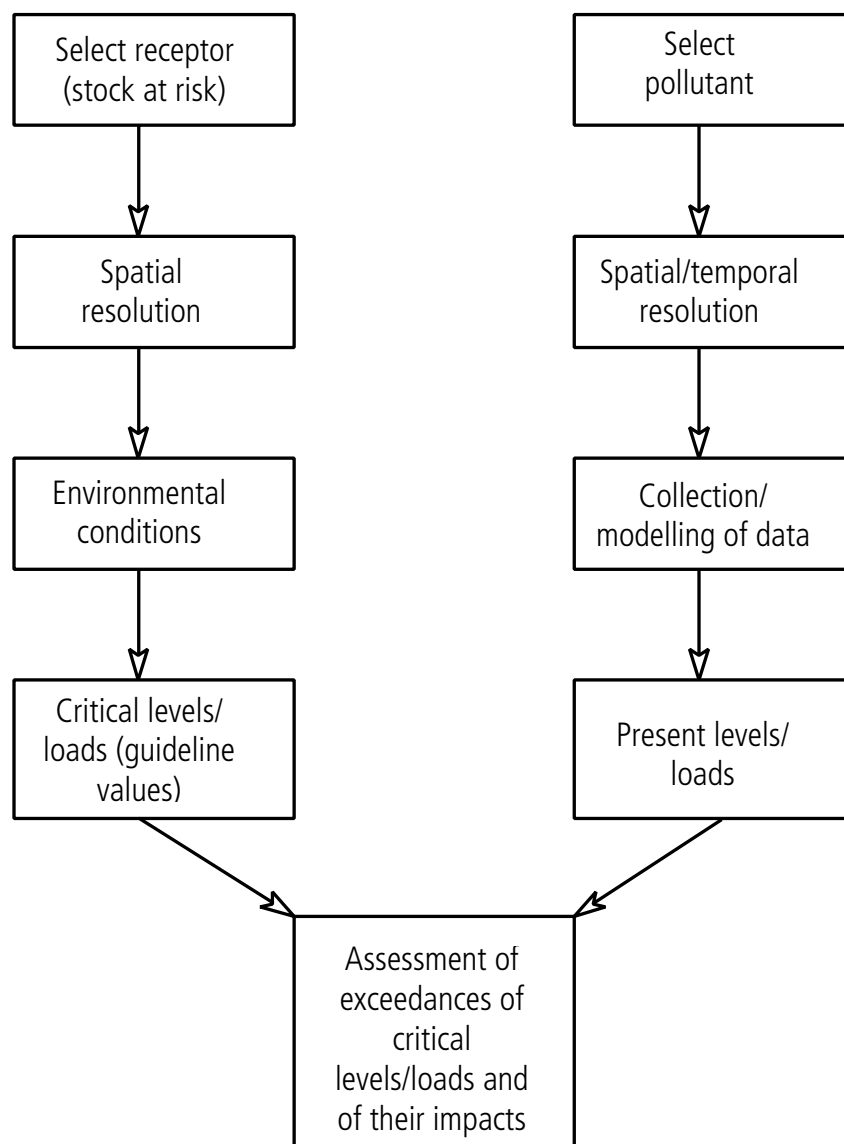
Select receptor (stock at risk)

Select pollutant

Spatial resolution

Spatial/temporal resolution

Environmental conditions

Collection/ modelling of data

Critical levels/ loads (guideline values)

Present levels/ loads

Assessment of exceedances of critical levels/loads and of their impacts